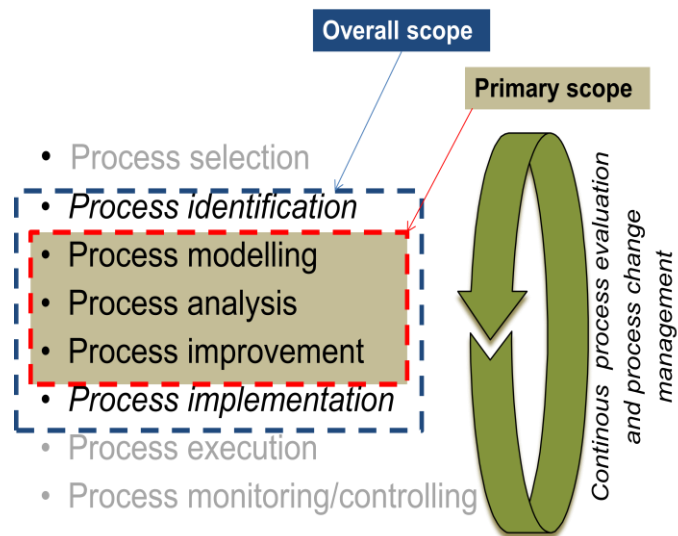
Overall scope

Primary scope

- Process selection
- *Process identification*
- Process modelling
- Process analysis
- Process improvement
- *Process implementation*
- Process execution
- Process monitoring/controlling

*Continous process evaluation and process change management*